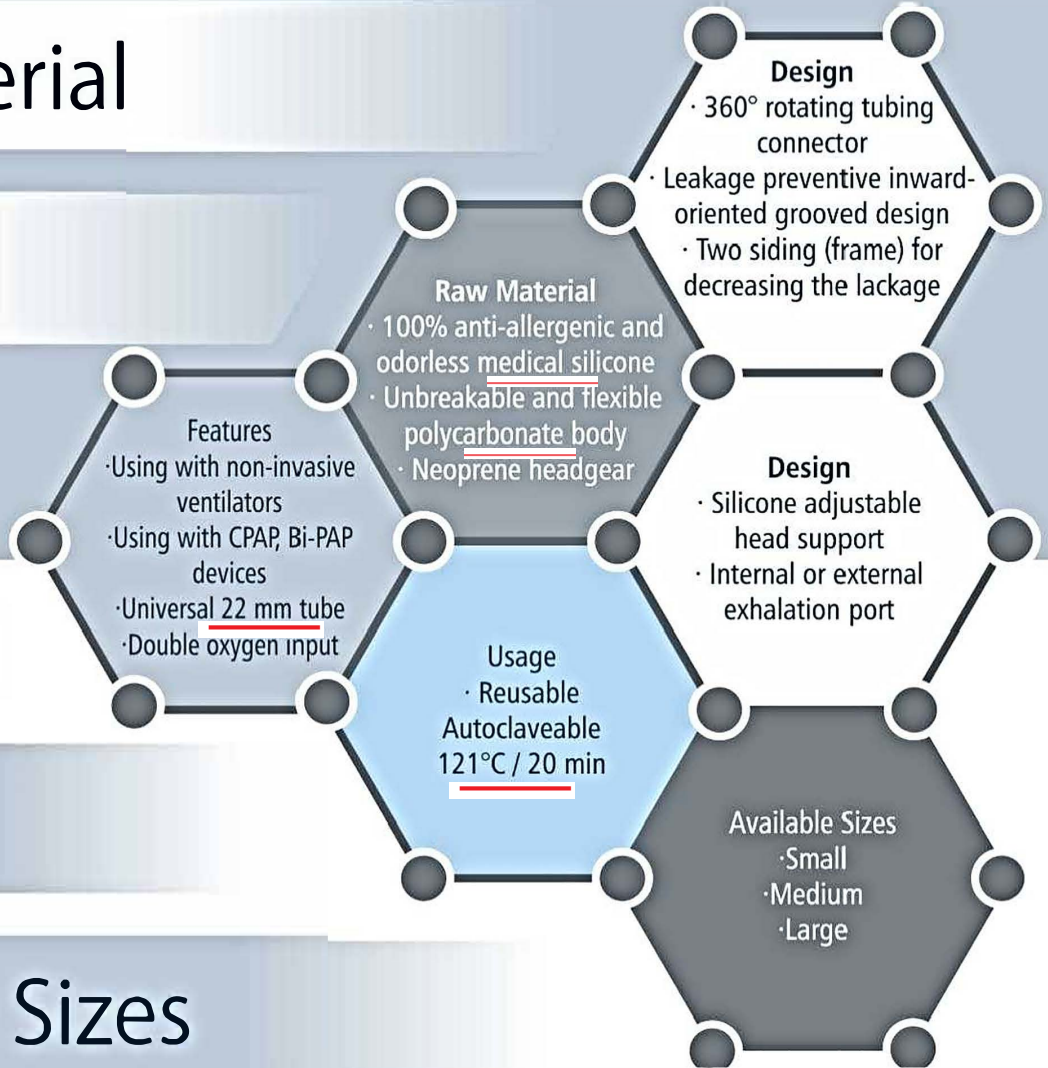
erial

Design
· 360° rotating tubing connector
· Leakage preventive inward-oriented grooved design
· Two siding (frame) for decreasing the lackage

Raw Material
· 100% anti-allergenic and odorless medical silicone
· Unbreakable and flexible polycarbonate body
· Neoprene headgear

Features
·Using with non-invasive ventilators
·Using with CPAP, Bi-PAP devices
·Universal 22 mm tube
·Double oxygen input

Design
· Silicone adjustable head support
· Internal or external exhalation port

Usage
· Reusable
Autoclaveable
121°C / 20 min

Available Sizes
·Small
·Medium
·Large

Sizes